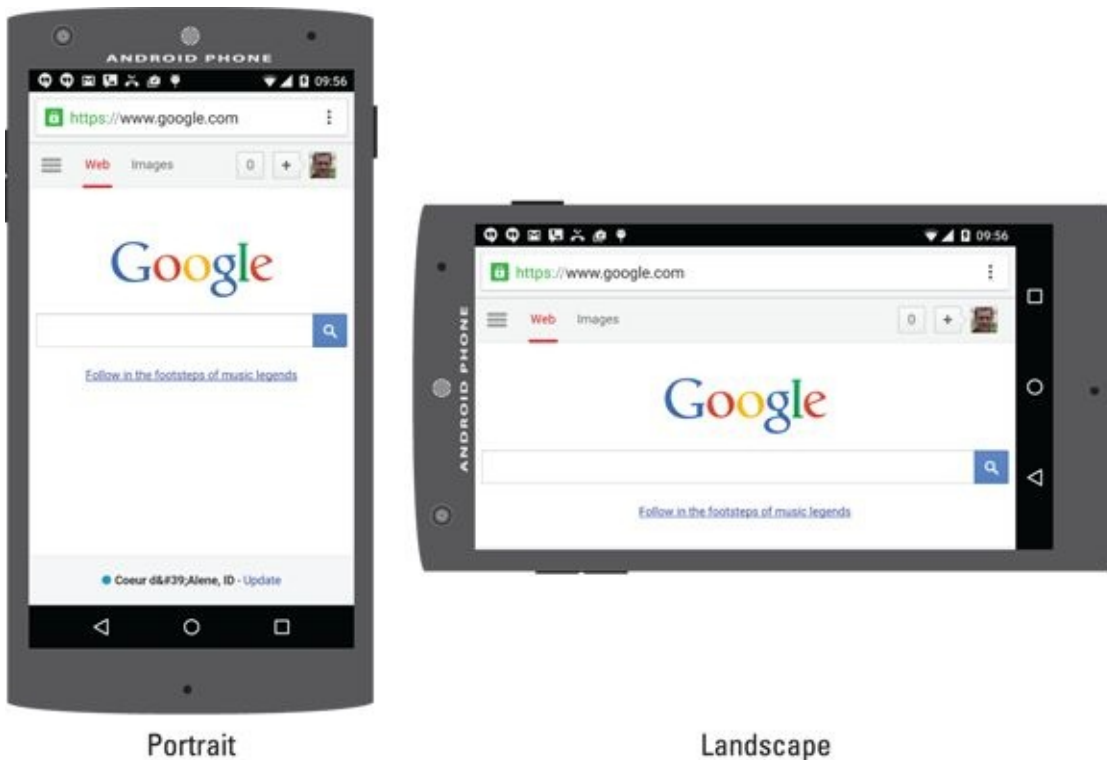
ANDROID PHONE

09:56

https://www.google.com

Web Images 0 +

Google

Follow in the footsteps of music legends

Coeur d&#39;Alene, ID - Update

09:56

https://www.google.com

Web Images 0 +

ANDROID PHONE

Google

Follow in the footsteps of music legends

Portrait

Landscape